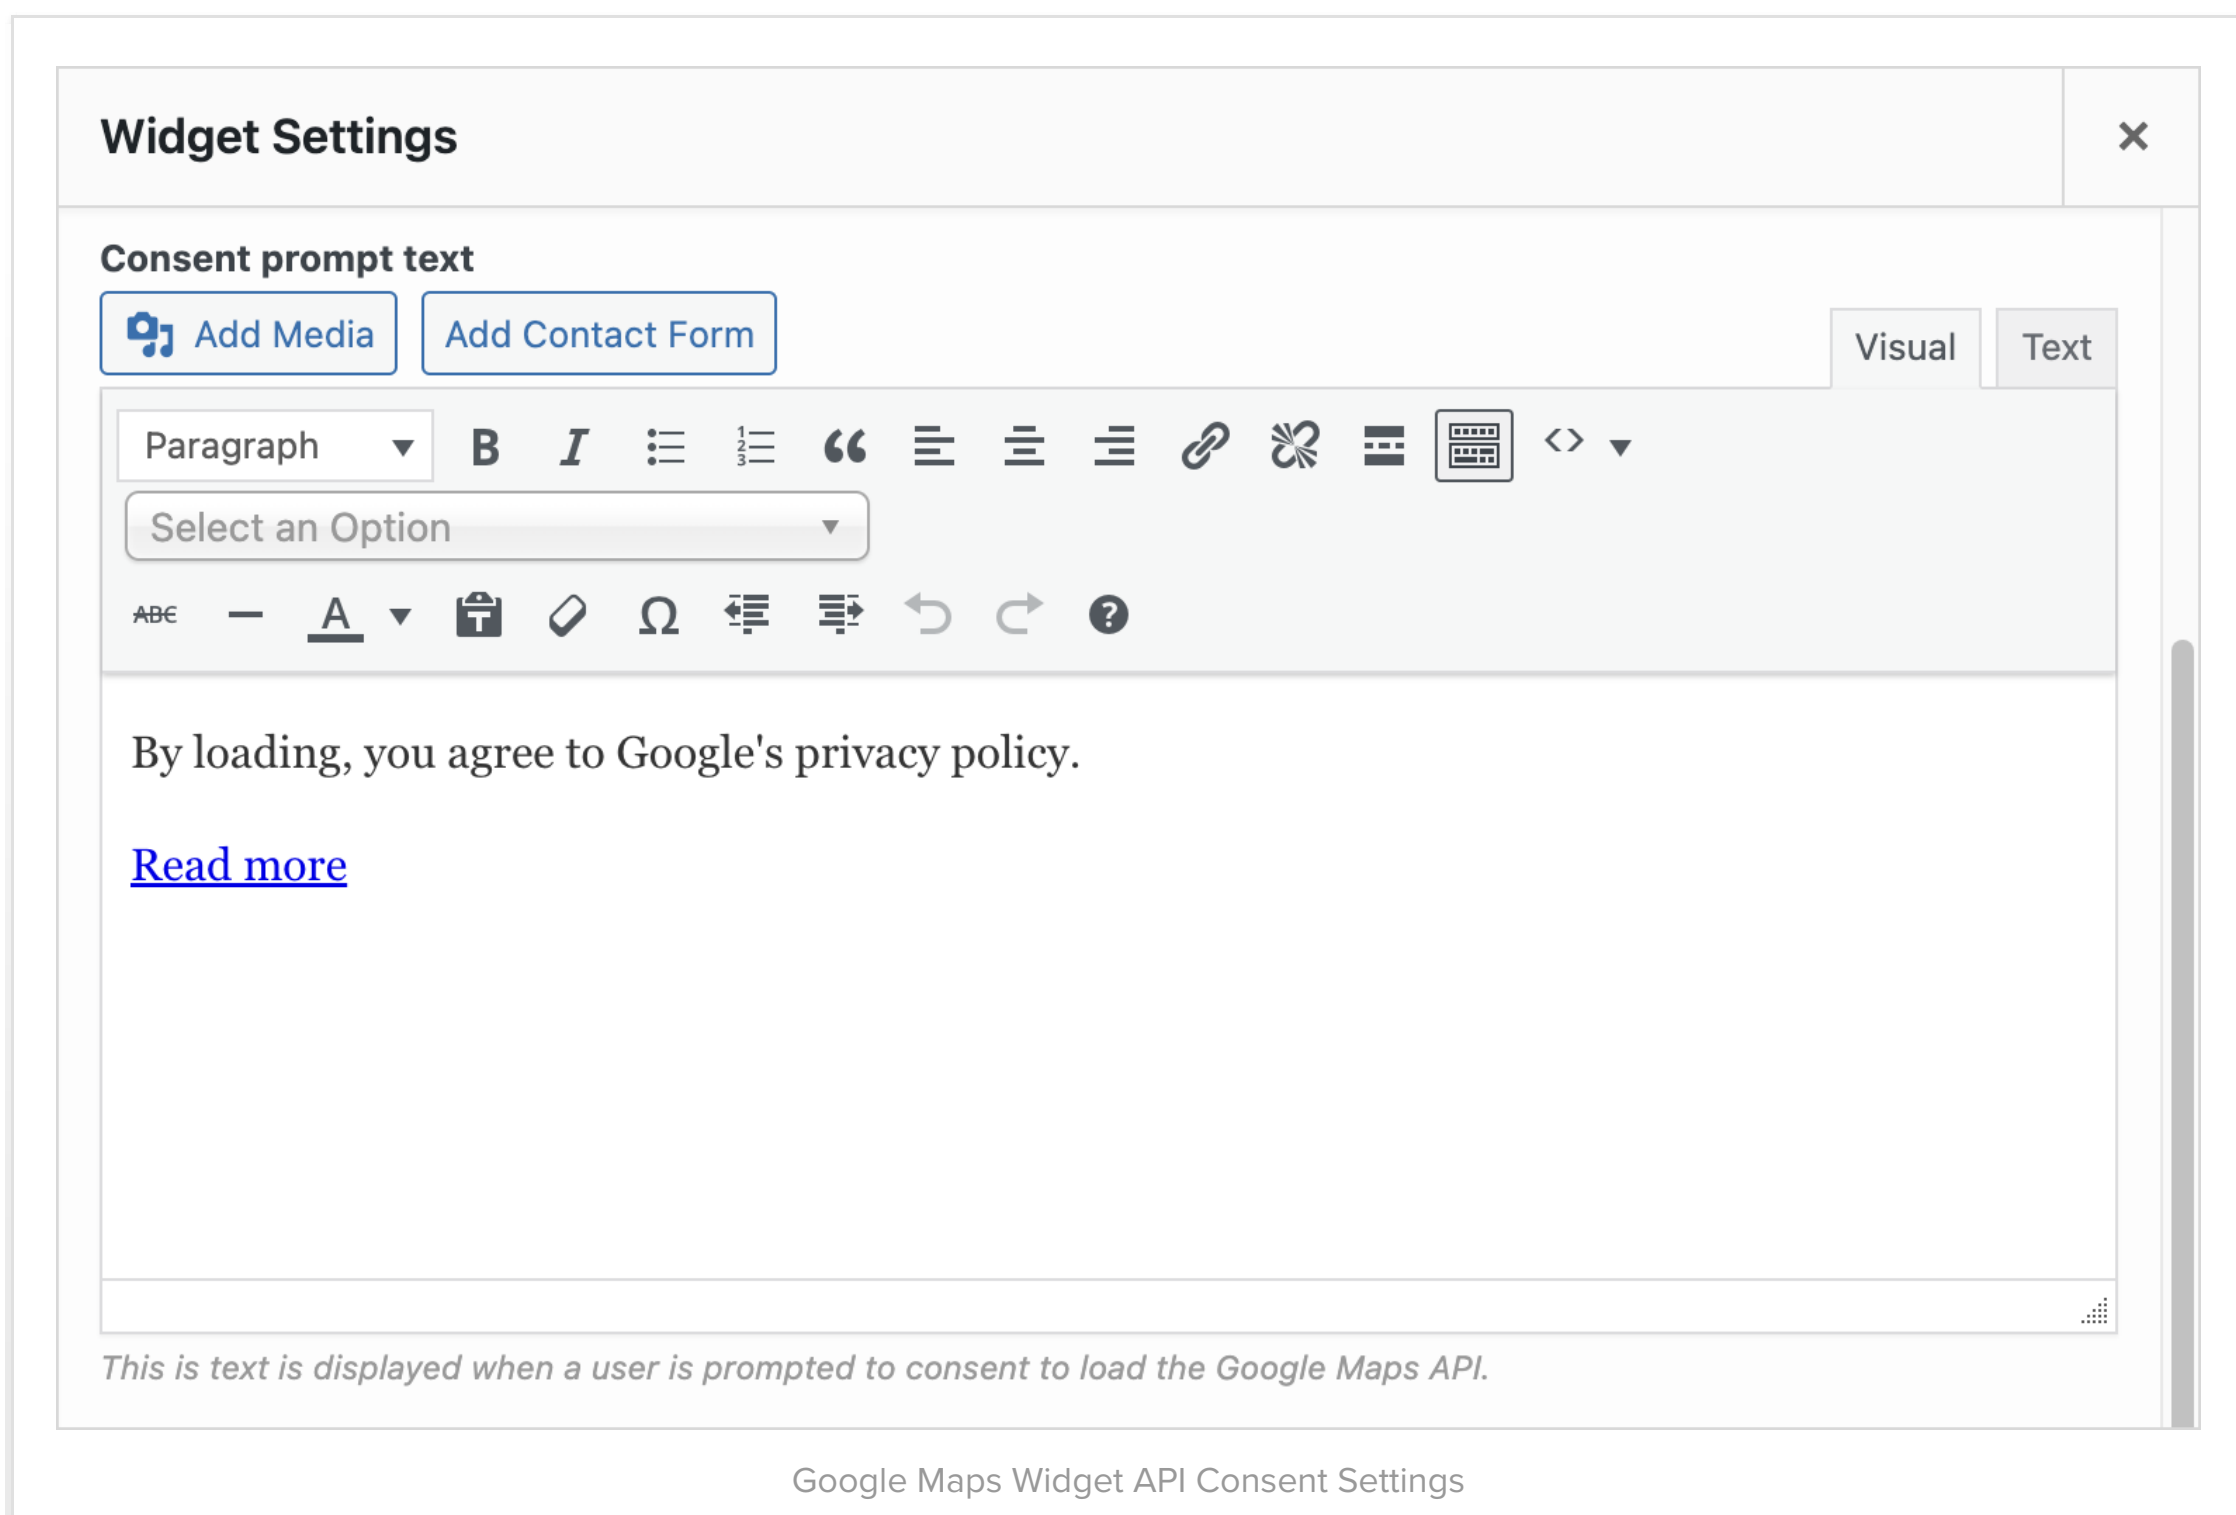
Widget Settings

×

Consent prompt text

Add Media

Add Contact Form

Visual

Text

Paragraph

Select an Option

ABC

A

By loading, you agree to Google's privacy policy.

Read more

This is text is displayed when a user is prompted to consent to load the Google Maps API.

Google Maps Widget API Consent Settings